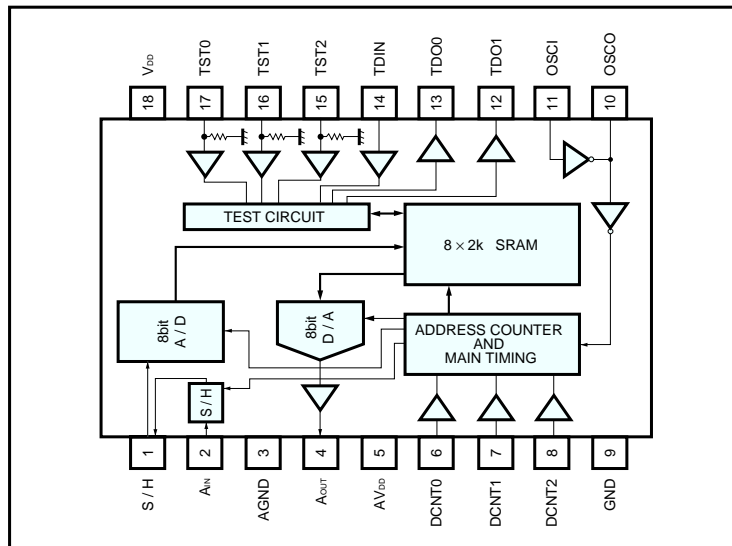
$V_{DD}$
TST0
TST1
TST2
TDIN
TDO0
TDO1
OSCI
OSCO

18
17
16
15
14
13
12
11
10

TEST CIRCUIT

$8 \times 2k$ SRAM

8bit
A / D

8bit
D / A

ADDRESS COUNTER
AND
MAIN TIMING

S / H

1
2
3
4
5
6
7
8
9

S / H
$A_{IN}$
AGND
$A_{OUT}$
$AV_{DD}$
DCNT0
DCNT1
DCNT2
GND